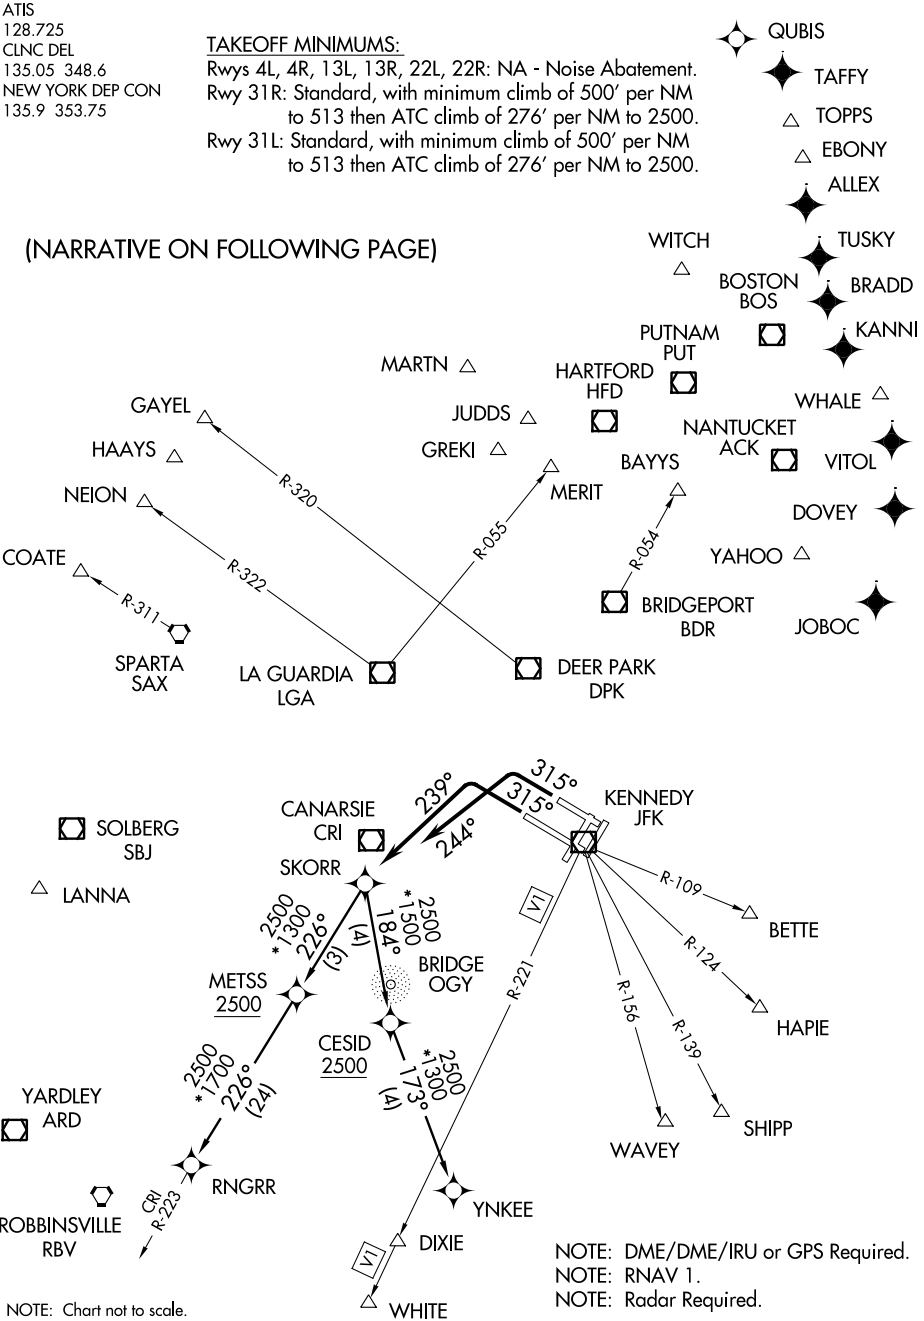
ATIS
128.725
CLNC DEL
135.05 348.6
NEW YORK DEP CON
135.9 353.75

TAKEOFF MINIMUMS:
Rwys 4L, 4R, 13L, 13R, 22L, 22R: NA - Noise Abatement.
Rwy 31R: Standard, with minimum climb of 500′ per NM to 513 then ATC climb of 276′ per NM to 2500.
Rwy 31L: Standard, with minimum climb of 500′ per NM to 513 then ATC climb of 276′ per NM to 2500.

(NARRATIVE ON FOLLOWING PAGE)

QUBIS
TAFFY
TOPPS
EBONY
ALLEX
WITCH
TUSKY
BOSTON
BOS
BRADD
PUTNAM
PUT
KANNI
MARTN
HARTFORD
HFD
WHALE
GAYEL
JUDDS
NANTUCKET
ACK
HAAYS
GREKI
BAYYS
VITOL
NEION
MERIT
R-320
R-055
DOVEY
R-054
YAHOO
COATE
R-322
R-311
BRIDGEPORT
BDR
JOBOC
SPARTA
SAX
LA GUARDIA
LGA
DEER PARK
DPK

315°
239°
315°
244°
KENNEDY
JFK
CANARSIE
CRI
SOLBERG
SBJ
SKORR
R-109
LANNA
2500
*1300
226°
(3)
(4)
*1500
2500
184°
V1
BETTE
METSS
2500
BRIDGE
OGY
R-221
R-124
R-156
R-139
HAPIE
CESID
2500
2500
*1700
226°
(24)
*1300
2500
173°
(4)
YARDLEY
ARD
WAVEY
SHIPP
RNGRR
CRI
R-223
YNKEE
ROBBINSVILLE
RBV
DIXIE
V1
WHITE
NOTE: Chart not to scale.
NOTE: DME/DME/IRU or GPS Required.
NOTE: RNAV 1.
NOTE: Radar Required.